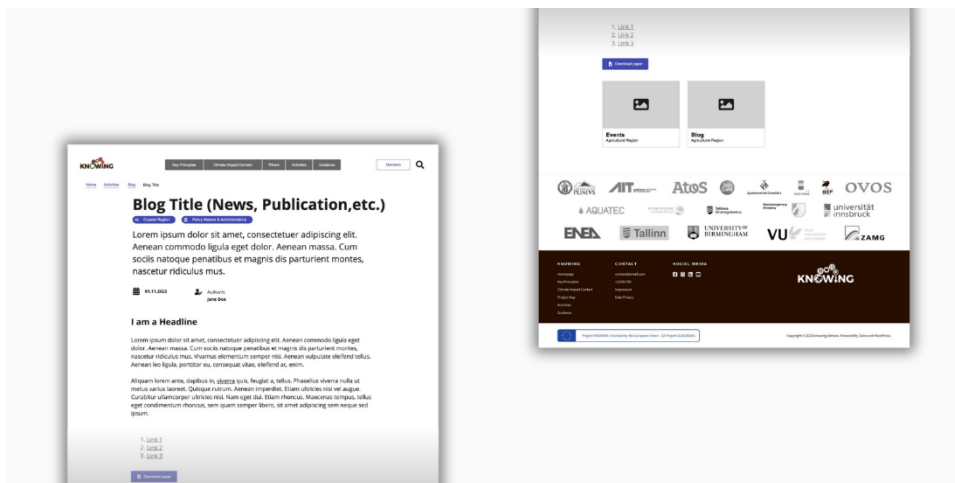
KNOWING

Key Principles | Climate Impact Context | Phases | Activities | Guidance

Members

Home / Activities / Blog / Blog Title

Blog Title (News, Publication,etc.)

Coastal Region | Policy Makers & Administrations

Lorem ipsum dolor sit amet, consectetuer adipiscing elit. Aenean commodo ligula eget dolor. Aenean massa. Cum sociis natoque penatibus et magnis dis parturient montes, nascetur ridiculus mus.

01.11.2023

Author/s
Jane Doe

I am a Headline

Lorem ipsum dolor sit amet, consectetuer adipiscing elit. Aenean commodo ligula eget dolor. Aenean massa. Cum sociis natoque penatibus et magnis dis parturient montes, nascetur ridiculus mus. Vivamus elementum semper nisi. Aenean vulputate eleifend tellus. Aenean leo ligula, porttitor eu, consequat vitae, eleifend ac, enim.

Aliquam lorem ante, dapibus in, viverra quis, feugiat a, tellus. Phasellus viverra nulla ut metus varius laoreet. Quisque rutrum. Aenean imperdiet. Etiam ultricies nisi vel augue. Curabitur ullamcorper ultricies nisi. Nam eget dui. Etiam rhoncus. Maecenas tempus, tellus eget condimentum rhoncus, sem quam semper libero, sit amet adipiscing sem neque sed ipsum.

1. Link 1
2. Link 2
3. Link 3

Download paper

1. Link 1
2. Link 2
3. Link 3

Download paper

Events
Agriculture Region

Blog
Agriculture Region

AIT Atos OVOS AQUATEC Tallinn UNIVERSITY OF BIRMINGHAM VU universität innsbruck ENEA ZAMG

KNOWING
Homepage
Key Principles
Climate Impact Context
Project Map
Activities
Guidance

CONTACT
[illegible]
Impressum
Data Privacy

SOCIAL MEDIA

KNOWING

Project KNOWING | funded by the European Union · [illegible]

Copyright © 2023 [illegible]